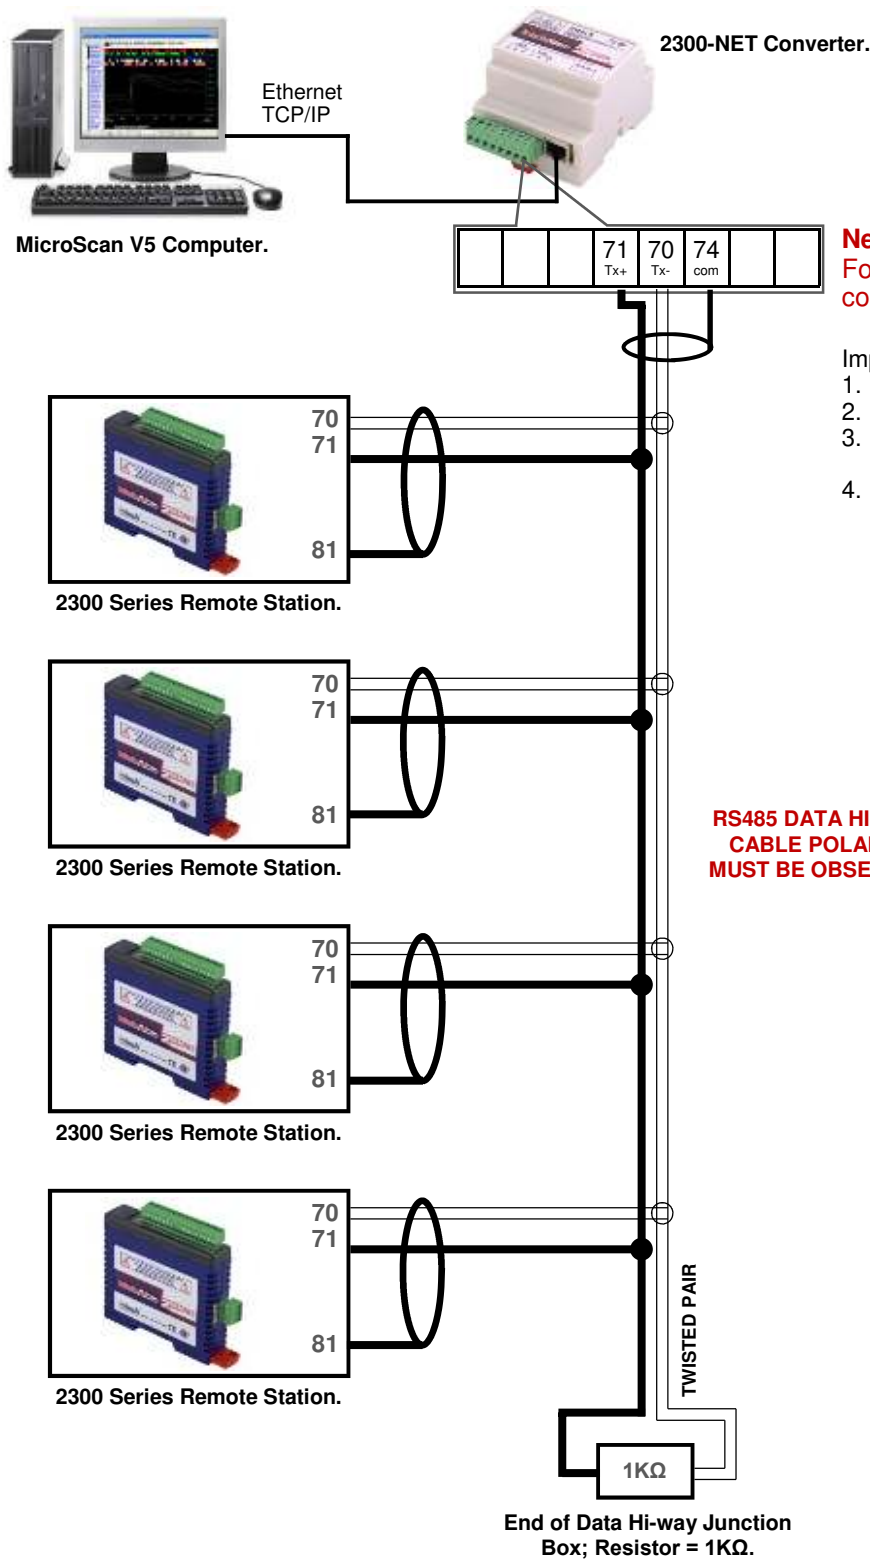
2300-NET Converter.

Ethernet TCP/IP

MicroScan V5 Computer.

| | | | 71 Tx+ | 70 Tx- | 74 com | | |
|---|---|---|---|---|---|---|---|

Ne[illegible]
Fo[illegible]
co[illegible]

Im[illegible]
1.
2.
3.
4.

70
71
81
2300 Series Remote Station.

70
71
81
2300 Series Remote Station.

RS485 DATA HI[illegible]
CABLE POLA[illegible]
MUST BE OBSE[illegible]

70
71
81
2300 Series Remote Station.

70
71
81
2300 Series Remote Station.

TWISTED PAIR

1KΩ

End of Data Hi-way Junction Box; Resistor = 1KΩ.